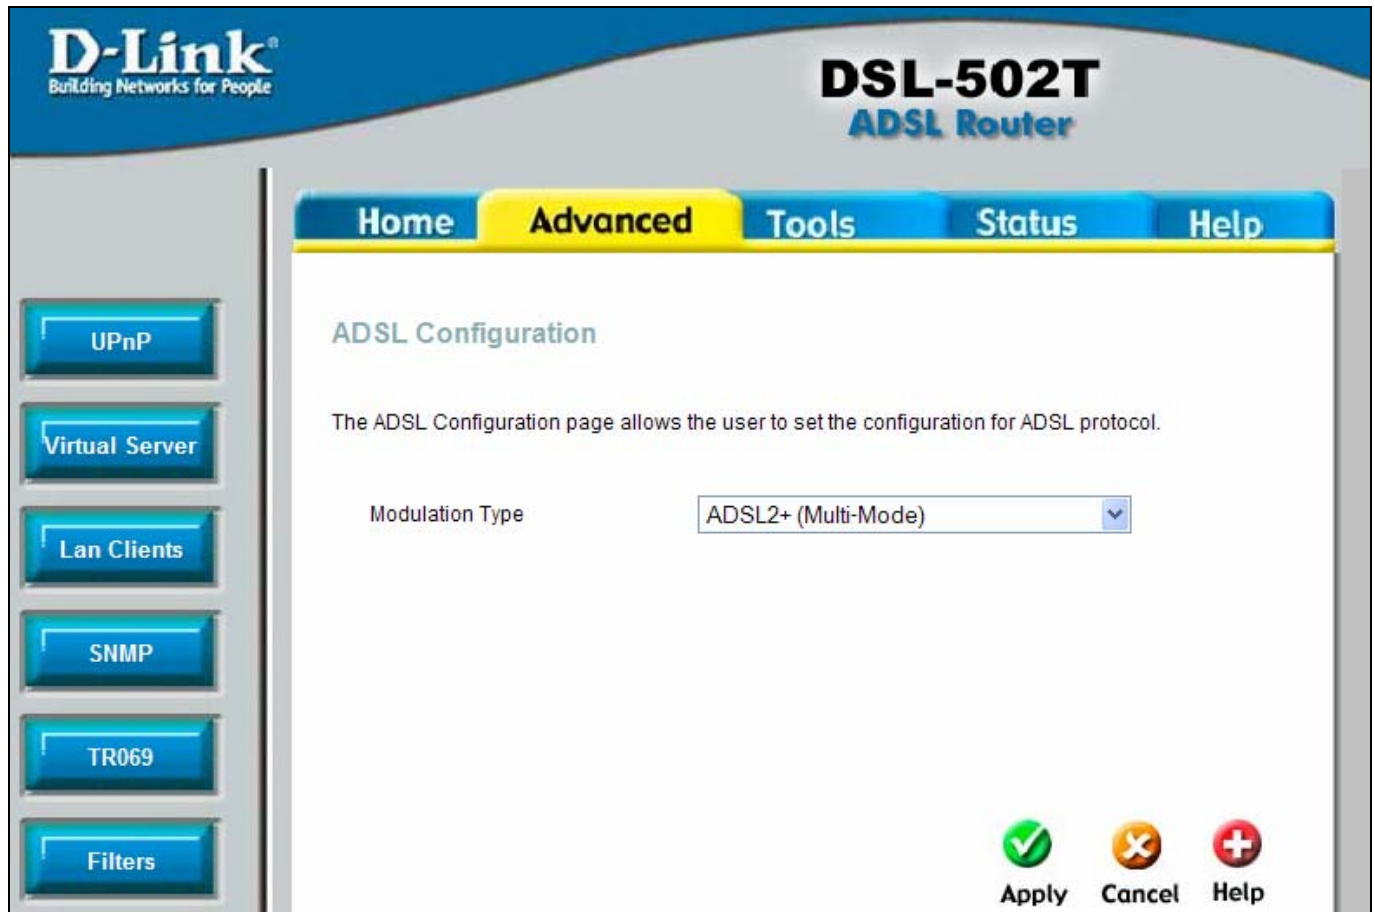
D-Link
Building Networks for People

DSL-502T
ADSL Router

Home
Advanced
Tools
Status
Help

UPnP
Virtual Server
Lan Clients
SNMP
TR069
Filters

ADSL Configuration

The ADSL Configuration page allows the user to set the configuration for ADSL protocol.

Modulation Type
ADSL2+ (Multi-Mode)

Apply
Cancel
Help